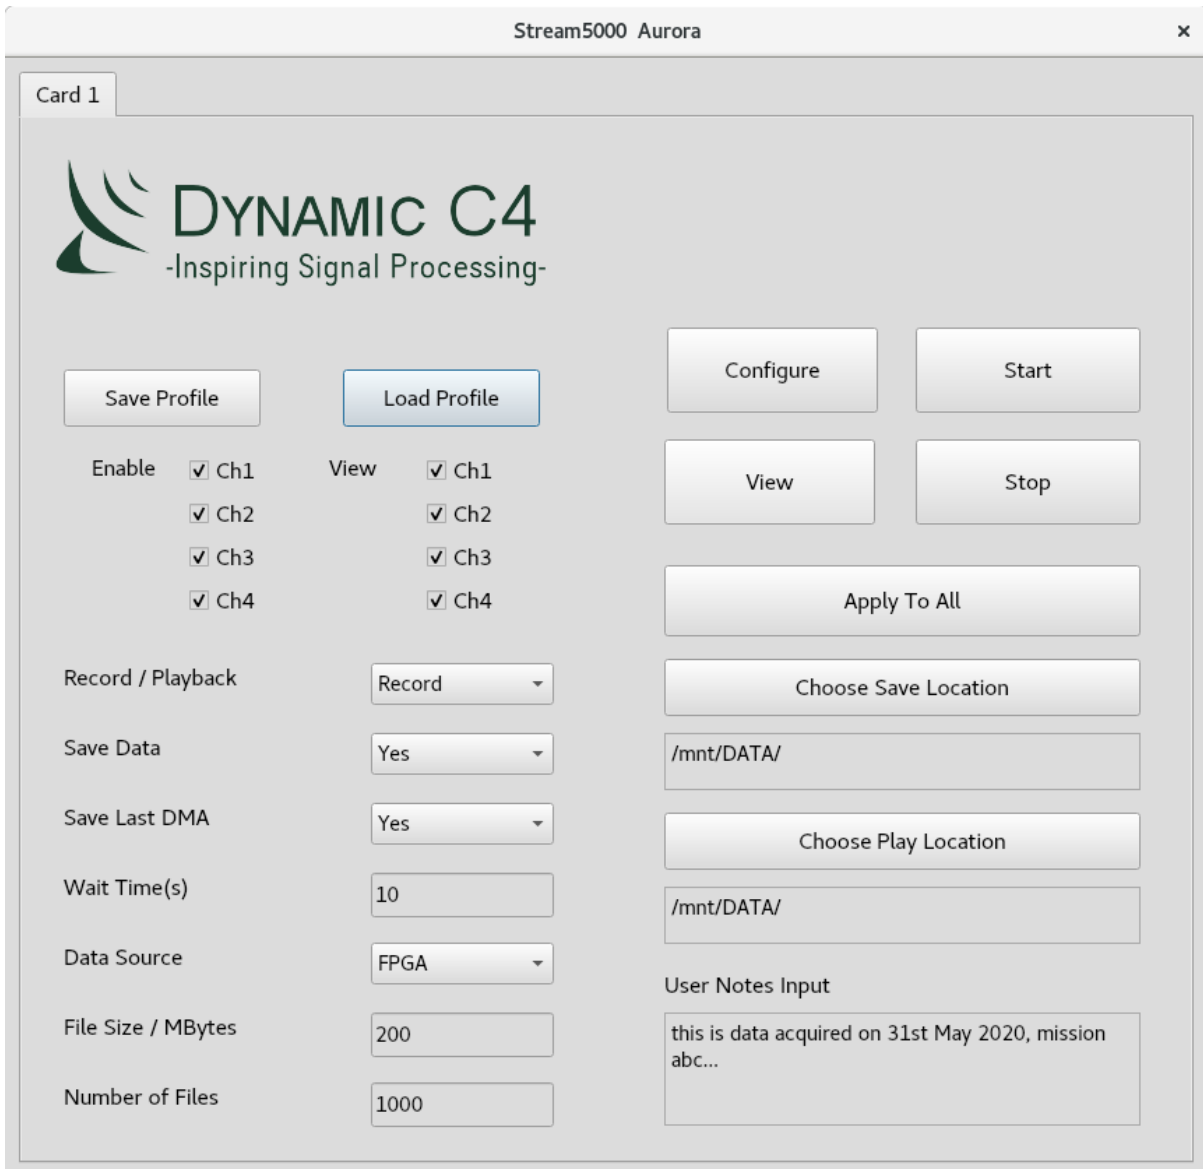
Stream5000 Aurora ×

Card 1

DYNAMIC C4
-Inspiring Signal Processing-

Configure

Start

Save Profile

Load Profile

Enable ✓ Ch1
✓ Ch2
✓ Ch3
✓ Ch4

View ✓ Ch1
✓ Ch2
✓ Ch3
✓ Ch4

View

Stop

Apply To All

Record / Playback | Record

Choose Save Location

Save Data | Yes

/mnt/DATA/

Save Last DMA | Yes

Choose Play Location

Wait Time(s) | 10

/mnt/DATA/

Data Source | FPGA

User Notes Input

File Size / MBytes | 200

this is data acquired on 31st May 2020, mission abc...

Number of Files | 1000